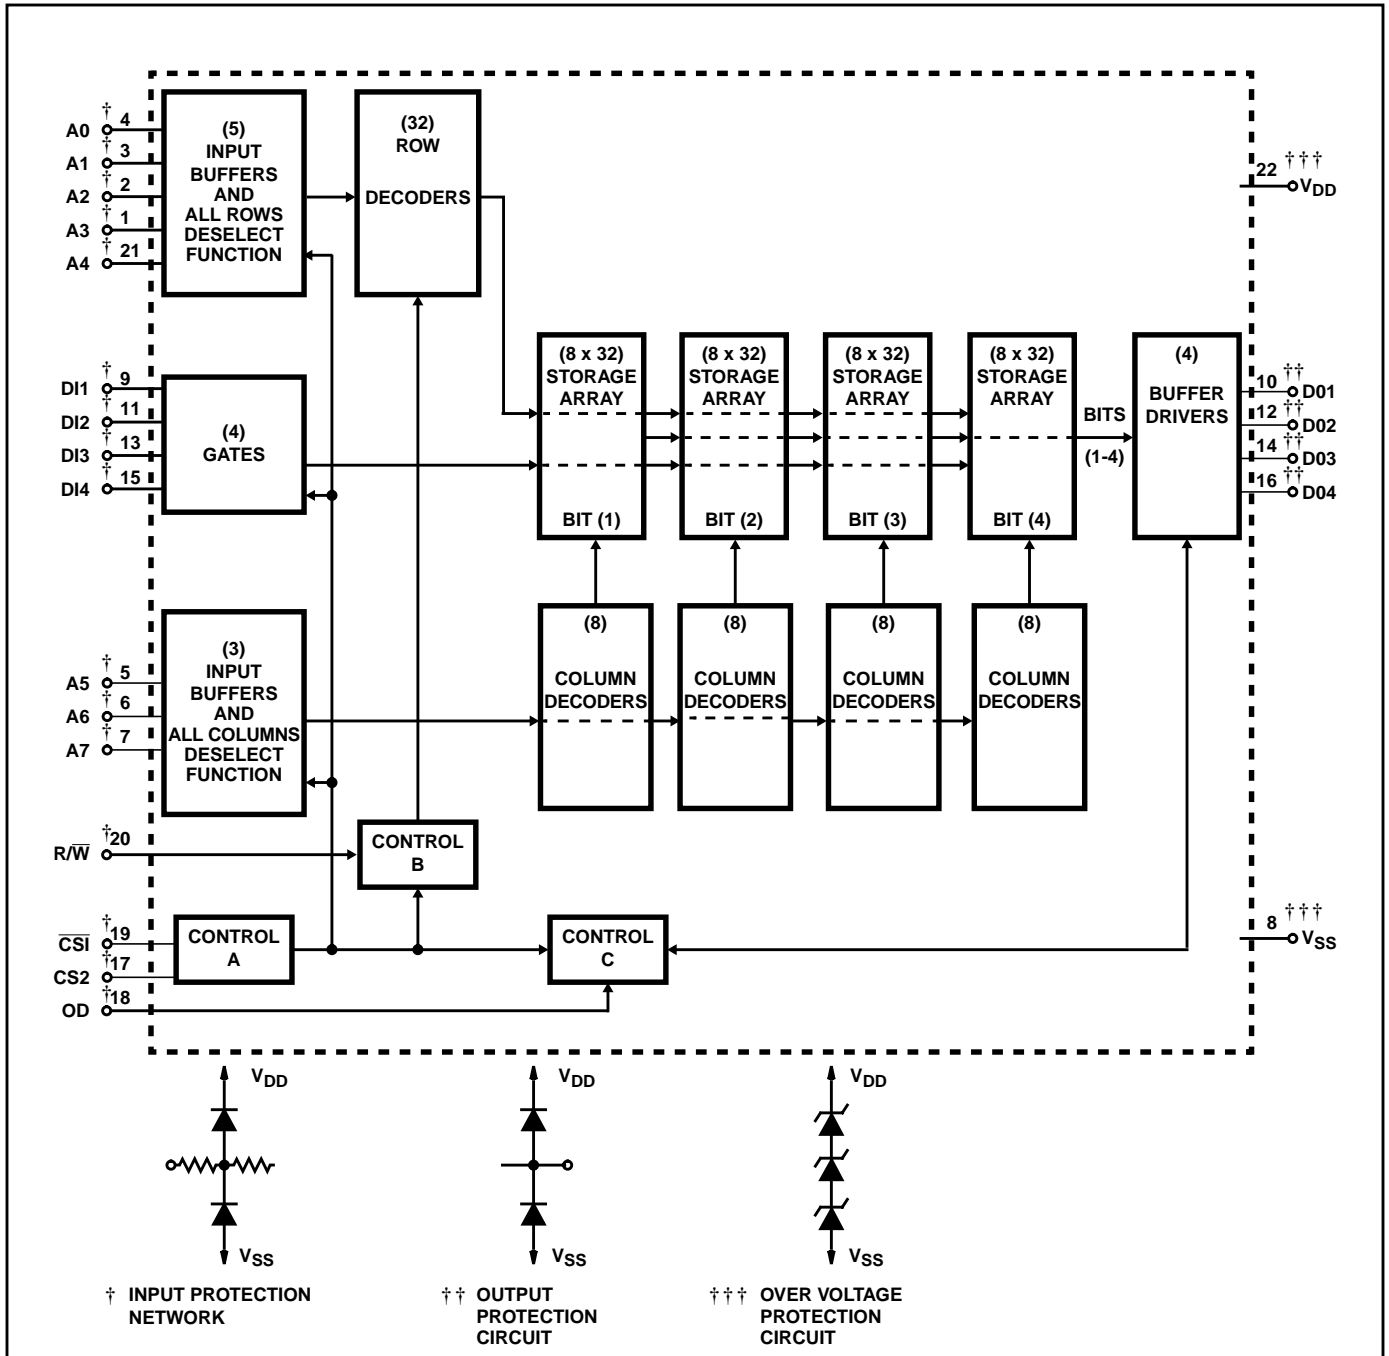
A0 † 4
A1 † 3
A2 † 2
A3 † 1
A4 † 21

(5) INPUT BUFFERS AND ALL ROWS DESELECT FUNCTION

(32) ROW DECODERS

22 ††† $V_{DD}$

DI1 † 9
DI2 † 11
DI3 † 13
DI4 † 15

(4) GATES

(8 x 32) STORAGE ARRAY BIT (1)

(8 x 32) STORAGE ARRAY BIT (2)

(8 x 32) STORAGE ARRAY BIT (3)

(8 x 32) STORAGE ARRAY BIT (4)

BITS (1-4)

(4) BUFFER DRIVERS

10 †† D01
12 †† D02
14 †† D03
16 †† D04

A5 † 5
A6 † 6
A7 † 7

(3) INPUT BUFFERS AND ALL COLUMNS DESELECT FUNCTION

(8) COLUMN DECODERS

(8) COLUMN DECODERS

(8) COLUMN DECODERS

(8) COLUMN DECODERS

R/$\overline{W}$ †20

CONTROL B

$\overline{CSI}$ †19
CS2 †17
OD †18

CONTROL A

CONTROL C

8 ††† $V_{SS}$

$V_{DD}$
$V_{SS}$

$V_{DD}$
$V_{SS}$

$V_{DD}$
$V_{SS}$

† INPUT PROTECTION NETWORK

†† OUTPUT PROTECTION CIRCUIT

††† OVER VOLTAGE PROTECTION CIRCUIT